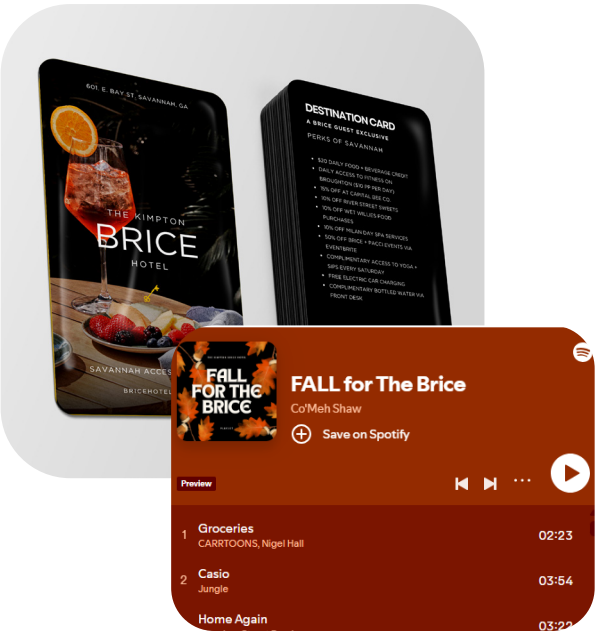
601 E. BAY ST. SAVANNAH, GA

THE KIMPTON
BRICE
HOTEL

SAVANNAH ACCES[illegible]

BRICEHOTEL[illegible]

DESTINATION CARD
A BRICE GUEST EXCLUSIVE

PERKS OF SAVANNAH

• $20 DAILY FOOD + BEVERAGE CREDIT
• DAILY ACCESS TO FITNESS ON BROUGHTON ($10 PP PER DAY)
• 15% OFF AT CAPITAL BEE CO.
• 10% OFF RIVER STREET SWEETS
• 10% OFF WET WILLIES FOOD PURCHASES
• 10% OFF MILAN DAY SPA SERVICES
• 50% OFF BRICE + PACCI EVENTS VIA EVENTBRITE
• COMPLIMENTARY ACCESS TO YOGA + SIPS EVERY SATURDAY
• FREE ELECTRIC CAR CHARGING
• COMPLIMENTARY BOTTLED WATER VIA FRONT DESK

THE KIMPTON BRICE HOTEL
FALL FOR THE BRICE
PLAYLIST

FALL for The Brice
Co'Meh Shaw
Save on Spotify
Preview

1 Groceries
CARRTOONS, Nigel Hall
02:23

2 Casio
Jungle
03:54

Home Again
03:2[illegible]